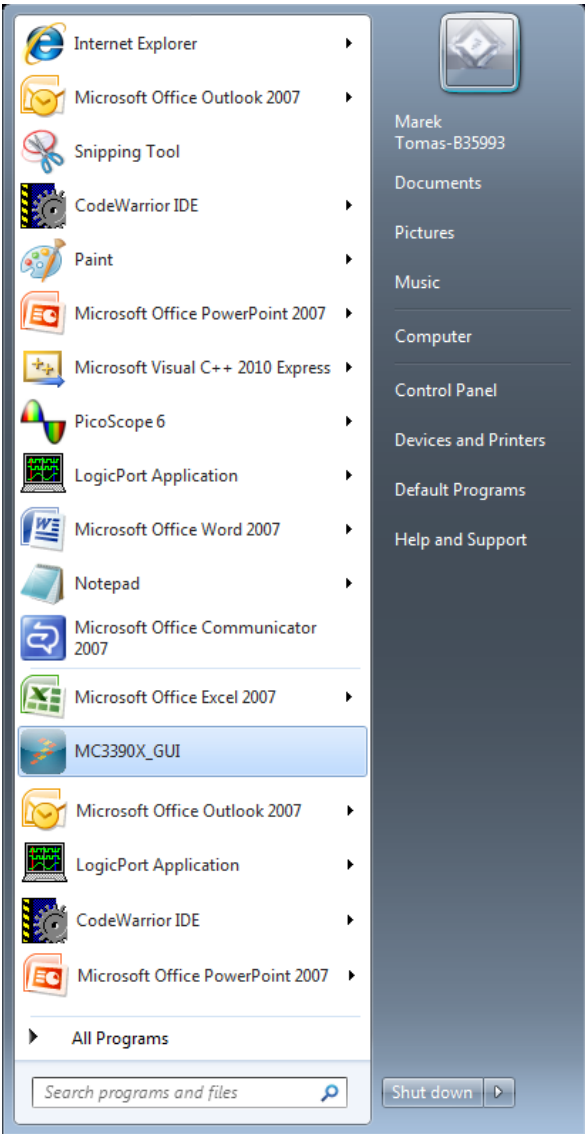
Internet Explorer
Microsoft Office Outlook 2007
Snipping Tool
CodeWarrior IDE
Paint
Microsoft Office PowerPoint 2007
Microsoft Visual C++ 2010 Express
PicoScope 6
LogicPort Application
Microsoft Office Word 2007
Notepad
Microsoft Office Communicator 2007
Microsoft Office Excel 2007
MC3390X_GUI
Microsoft Office Outlook 2007
LogicPort Application
CodeWarrior IDE
Microsoft Office PowerPoint 2007
All Programs
Search programs and files

Marek Tomas-B35993
Documents
Pictures
Music
Computer
Control Panel
Devices and Printers
Default Programs
Help and Support
Shut down